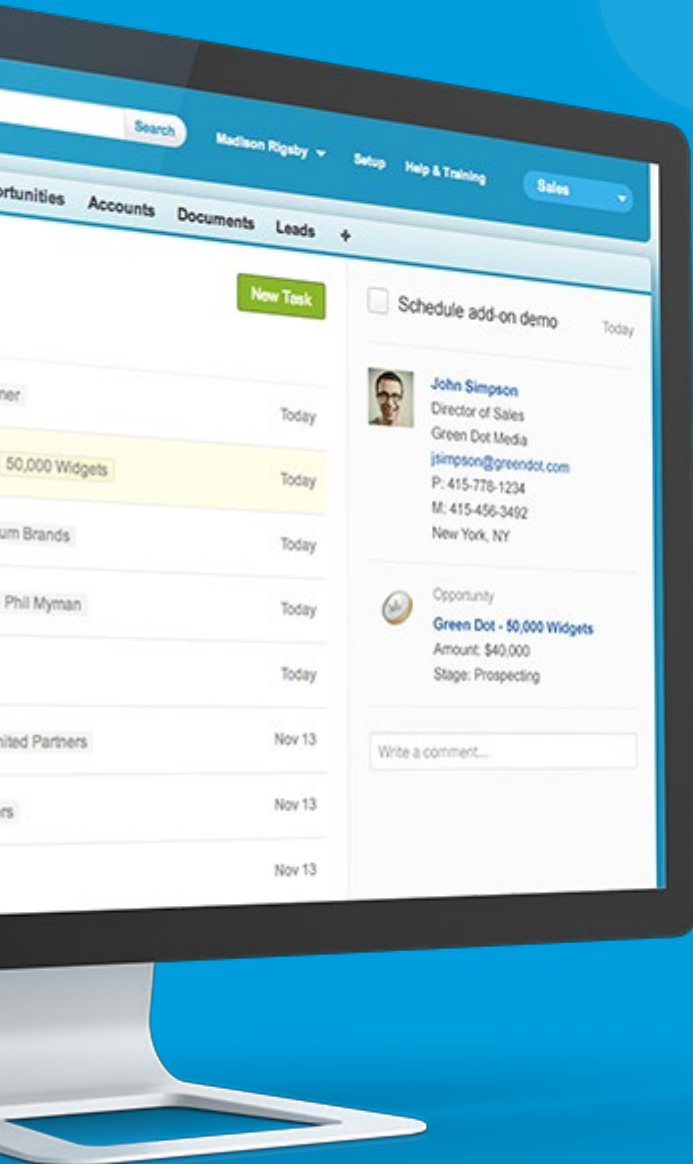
Search

Madison Rigsby

Setup

Help & Training

Sales

ortunities

Accounts

Documents

Leads

+

New Task

ner

Today

50,000 Widgets

Today

um Brands

Today

Phil Myman

Today

Today

nited Partners

Nov 13

rs

Nov 13

Nov 13

Schedule add-on demo

Today

John Simpson
Director of Sales
Green Dot Media
jsimpson@greendot.com
P: 415-778-1234
M: 415-456-3492
New York, NY

Opportunity
Green Dot - 50,000 Widgets
Amount: $40,000
Stage: Prospecting

Write a comment...